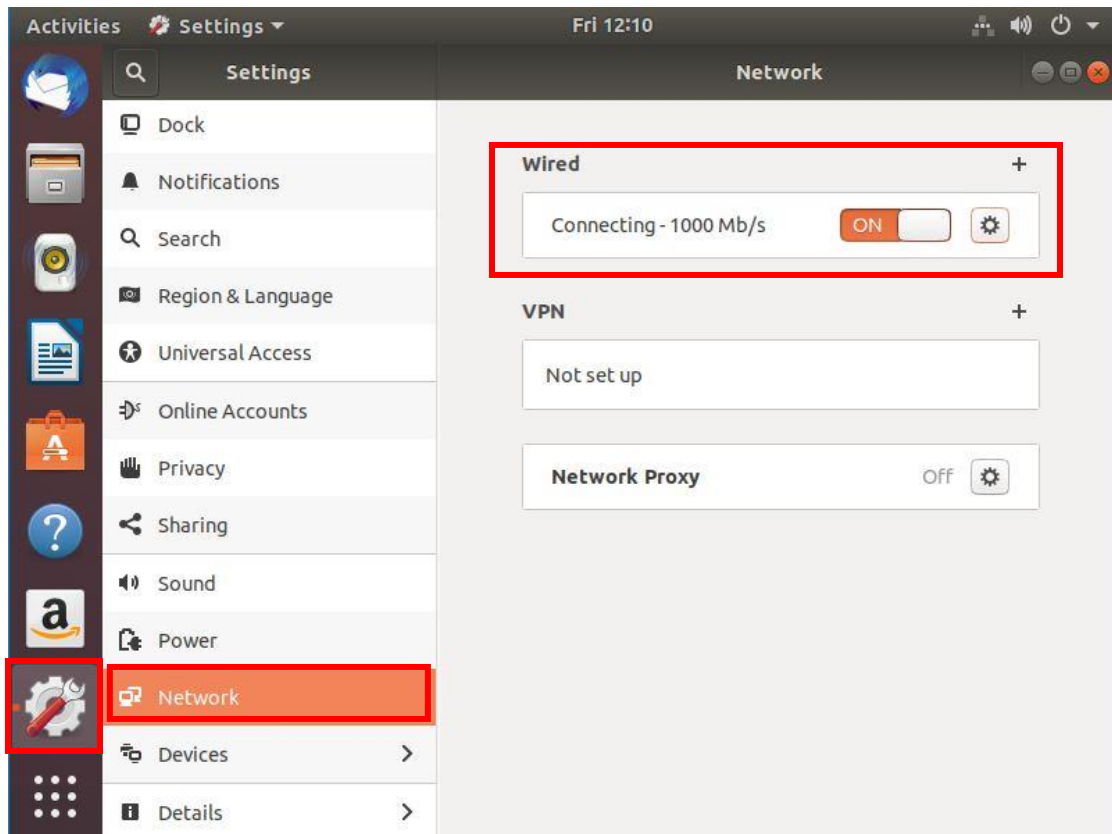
Activities Settings Fri 12:10

Settings

Dock

Notifications

Search

Region & Language

Universal Access

Online Accounts

Privacy

Sharing

Sound

Power

Network

Devices

Details

Network

Wired +

Connecting - 1000 Mb/s ON

VPN +

Not set up

Network Proxy Off